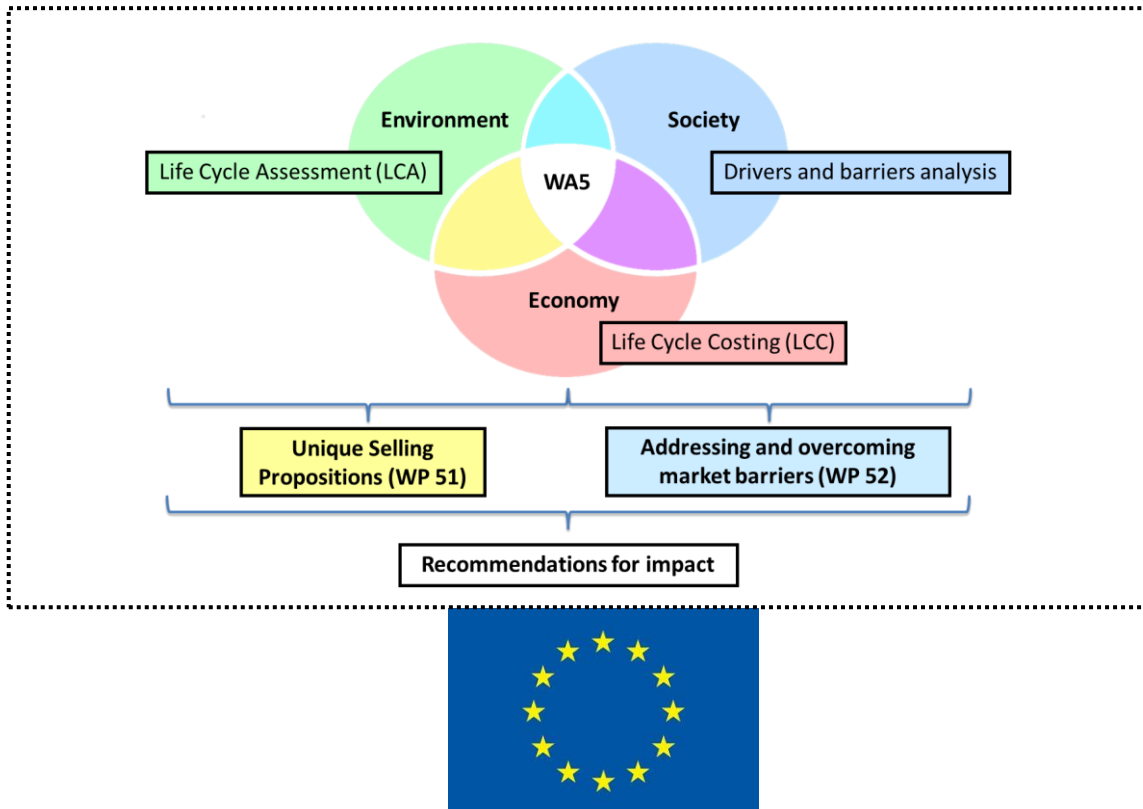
Environment

Society

Life Cycle Assessment (LCA)

WA5

Drivers and barriers analysis

Economy

Life Cycle Costing (LCC)

Unique Selling Propositions (WP 51)

Addressing and overcoming market barriers (WP 52)

Recommendations for impact